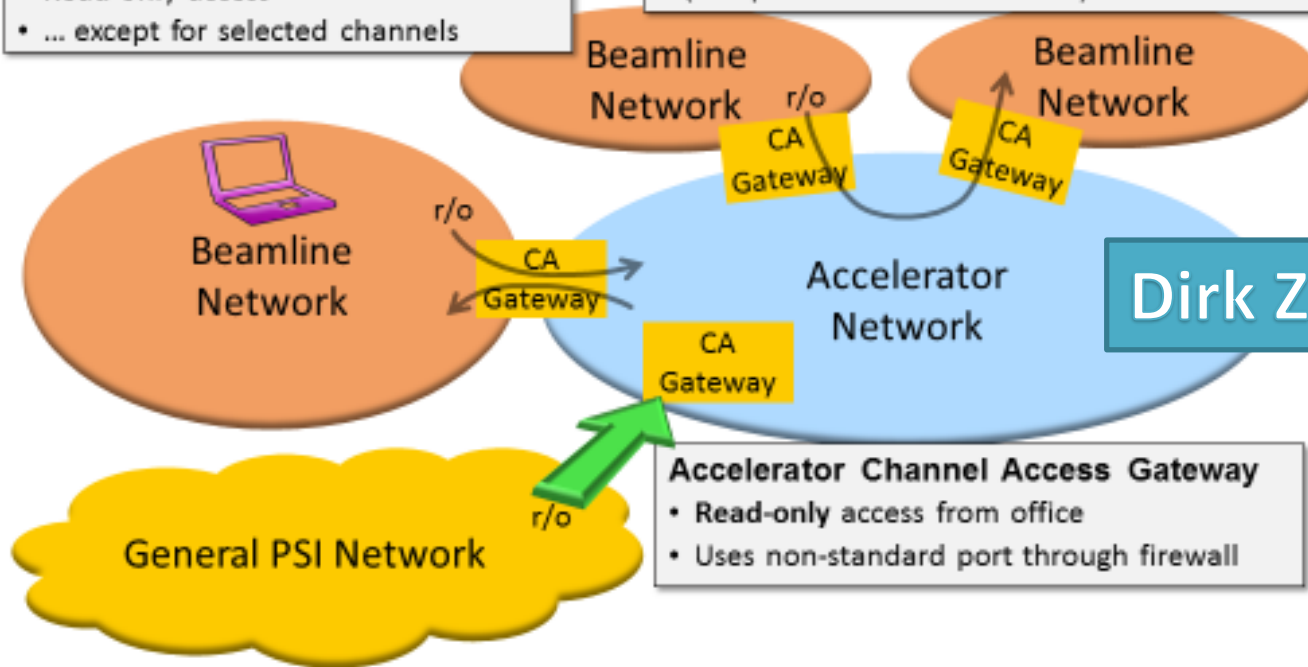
• ... except for selected channels

Beamline Network

r/o

Beamline Network

CA Gateway

CA Gateway

r/o

Beamline Network

CA Gateway

Accelerator Network

Dirk Z

CA Gateway

Accelerator Channel Access Gateway
• **Read-only** access from office
• Uses non-standard port through firewall

r/o

General PSI Network